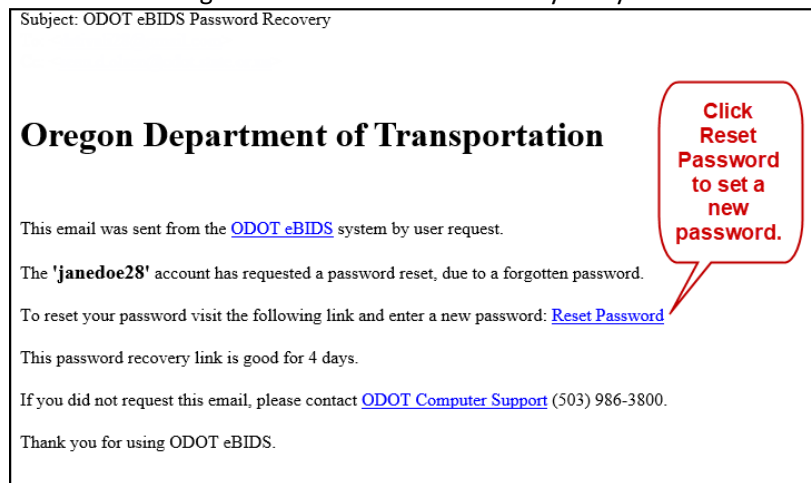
Subject: ODOT eBIDS Password Recovery

Oregon Department of Transportation

Click Reset Password to set a new password.

This email was sent from the ODOT eBIDS system by user request.

The 'janedoe28' account has requested a password reset, due to a forgotten password.

To reset your password visit the following link and enter a new password: Reset Password

This password recovery link is good for 4 days.

If you did not request this email, please contact ODOT Computer Support (503) 986-3800.

Thank you for using ODOT eBIDS.